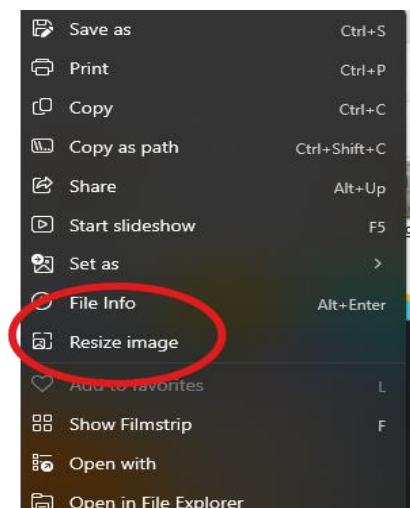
Save as Ctrl+S
Print Ctrl+P
Copy Ctrl+C
Copy as path Ctrl+Shift+C
Share Alt+Up
Start slideshow F5
Set as >
File Info Alt+Enter
Resize image
Add to favorites L
Show Filmstrip F
Open with
Open in File Explorer